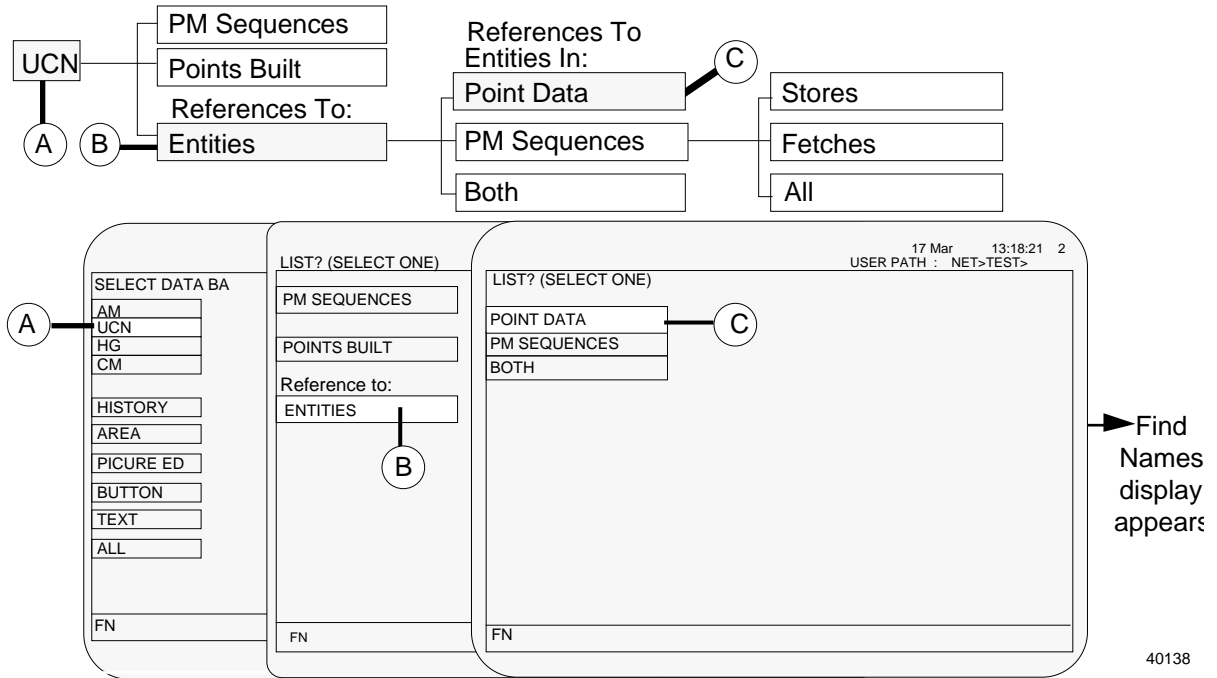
UCN
A
PM Sequences
Points Built
References To:
B
Entities
References To Entities In:
Point Data
C
PM Sequences
Both
Stores
Fetches
All

SELECT DATA BA
A
AM
UCN
HG
CM
HISTORY
AREA
PICURE ED
BUTTON
TEXT
ALL
FN

LIST? (SELECT ONE)
PM SEQUENCES
POINTS BUILT
Reference to:
ENTITIES
B
FN

17 Mar 13:18:21 2
USER PATH : NET>TEST>
LIST? (SELECT ONE)
POINT DATA
C
PM SEQUENCES
BOTH
FN

Find Names display appears

40138